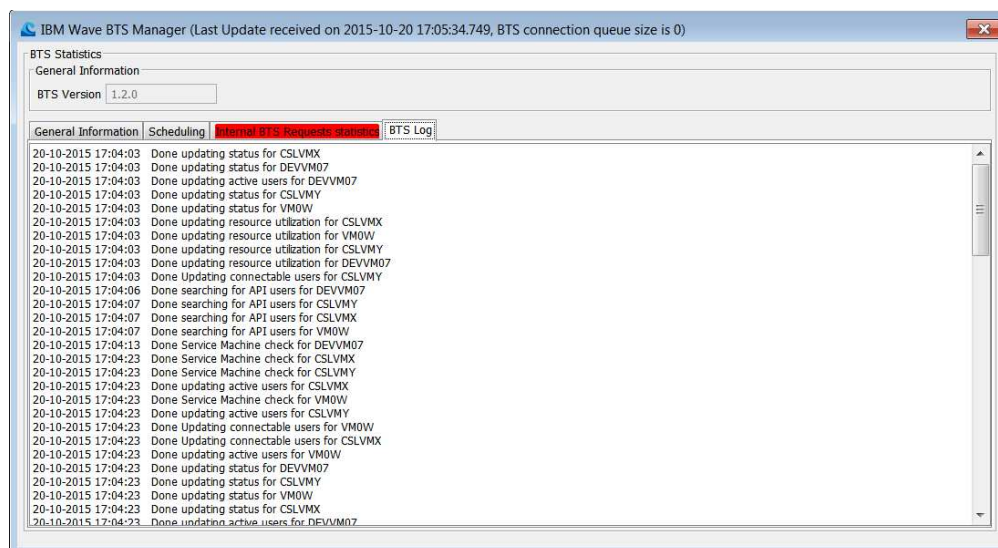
IBM Wave BTS Manager (Last Update received on 2015-10-20 17:05:34.749, BTS connection queue size is 0)

BTS Statistics
General Information
BTS Version 1.2.0

General Information | Scheduling | Internal BTS Requests statistics | BTS Log

20-10-2015 17:04:03 Done updating status for CSLVMX
20-10-2015 17:04:03 Done updating status for DEVVM07
20-10-2015 17:04:03 Done updating active users for DEVVM07
20-10-2015 17:04:03 Done updating status for CSLVMY
20-10-2015 17:04:03 Done updating status for VM0W
20-10-2015 17:04:03 Done updating resource utilization for CSLVMX
20-10-2015 17:04:03 Done updating resource utilization for VM0W
20-10-2015 17:04:03 Done updating resource utilization for CSLVMY
20-10-2015 17:04:03 Done updating resource utilization for DEVVM07
20-10-2015 17:04:03 Done Updating connectable users for CSLVMY
20-10-2015 17:04:06 Done searching for API users for DEVVM07
20-10-2015 17:04:07 Done searching for API users for CSLVMY
20-10-2015 17:04:07 Done searching for API users for CSLVMX
20-10-2015 17:04:07 Done searching for API users for VM0W
20-10-2015 17:04:13 Done Service Machine check for DEVVM07
20-10-2015 17:04:23 Done Service Machine check for CSLVMX
20-10-2015 17:04:23 Done Service Machine check for CSLVMY
20-10-2015 17:04:23 Done updating active users for CSLVMX
20-10-2015 17:04:23 Done Service Machine check for VM0W
20-10-2015 17:04:23 Done updating active users for CSLVMY
20-10-2015 17:04:23 Done Updating connectable users for VM0W
20-10-2015 17:04:23 Done Updating connectable users for CSLVMX
20-10-2015 17:04:23 Done updating active users for VM0W
20-10-2015 17:04:23 Done updating status for DEVVM07
20-10-2015 17:04:23 Done updating status for CSLVMY
20-10-2015 17:04:23 Done updating status for VM0W
20-10-2015 17:04:23 Done updating status for CSLVMX
20-10-2015 17:04:23 Done updating active users for DEVVM07